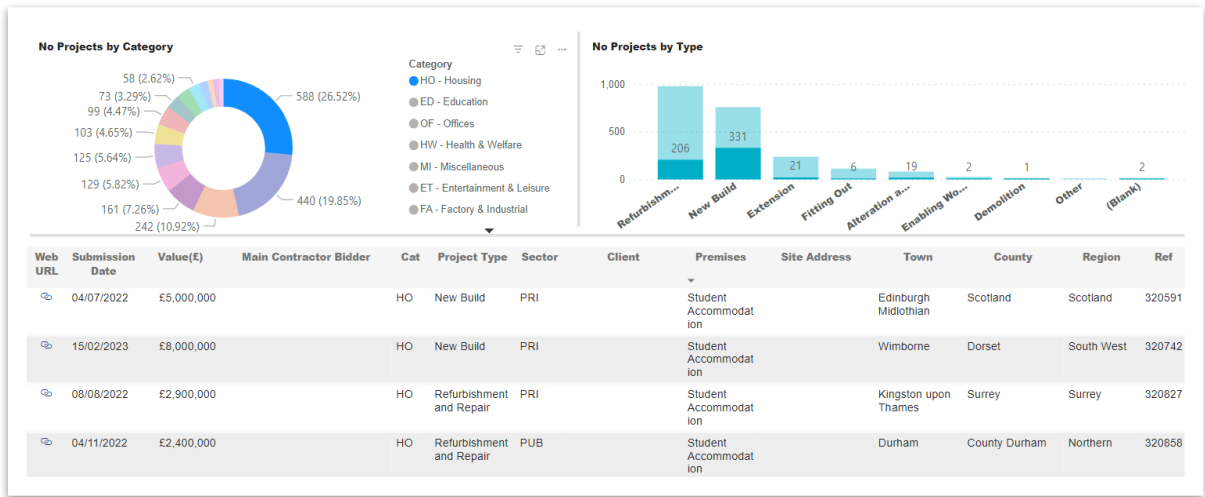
No Projects by Category

58 (2.62%)
73 (3.29%)
99 (4.47%)
103 (4.65%)
125 (5.64%)
129 (5.82%)
161 (7.26%)
242 (10.92%)
588 (26.52%)
440 (19.85%)

Category
HO - Housing
ED - Education
OF - Offices
HW - Health & Welfare
MI - Miscellaneous
ET - Entertainment & Leisure
FA - Factory & Industrial

No Projects by Type

1,000
500
0

206
331
21
6
19
2
1
2

Refurbishm...
New Build
Extension
Fitting Out
Alteration a...
Enabling Wo...
Demolition
Other
(Blank)

| Web URL | Submission Date | Value(£) | Main Contractor Bidder | Cat | Project Type | Sector | Client | Premises | Site Address | Town | County | Region | Ref |
|---|---|---|---|---|---|---|---|---|---|---|---|---|---|
| | 04/07/2022 | £5,000,000 | | HO | New Build | PRI | | Student Accommodation | | Edinburgh Midlothian | Scotland | Scotland | 320591 |
| | 15/02/2023 | £8,000,000 | | HO | New Build | PRI | | Student Accommodation | | Wimborne | Dorset | South West | 320742 |
| | 08/08/2022 | £2,900,000 | | HO | Refurbishment and Repair | PRI | | Student Accommodation | | Kingston upon Thames | Surrey | Surrey | 320827 |
| | 04/11/2022 | £2,400,000 | | HO | Refurbishment and Repair | PUB | | Student Accommodation | | Durham | County Durham | Northern | 320858 |